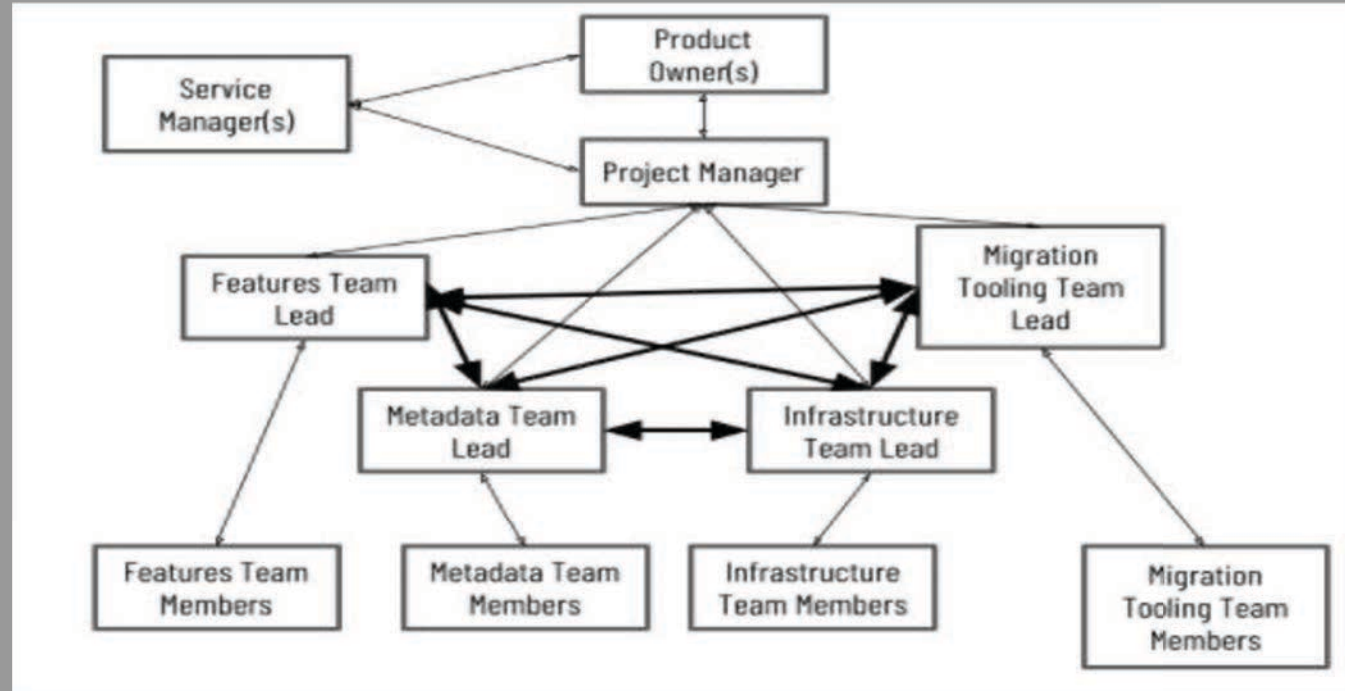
Product Owner(s)

Service Manager(s)

Project Manager

Features Team Lead

Migration Tooling Team Lead

Metadata Team Lead

Infrastructure Team Lead

Features Team Members

Metadata Team Members

Infrastructure Team Members

Migration Tooling Team Members